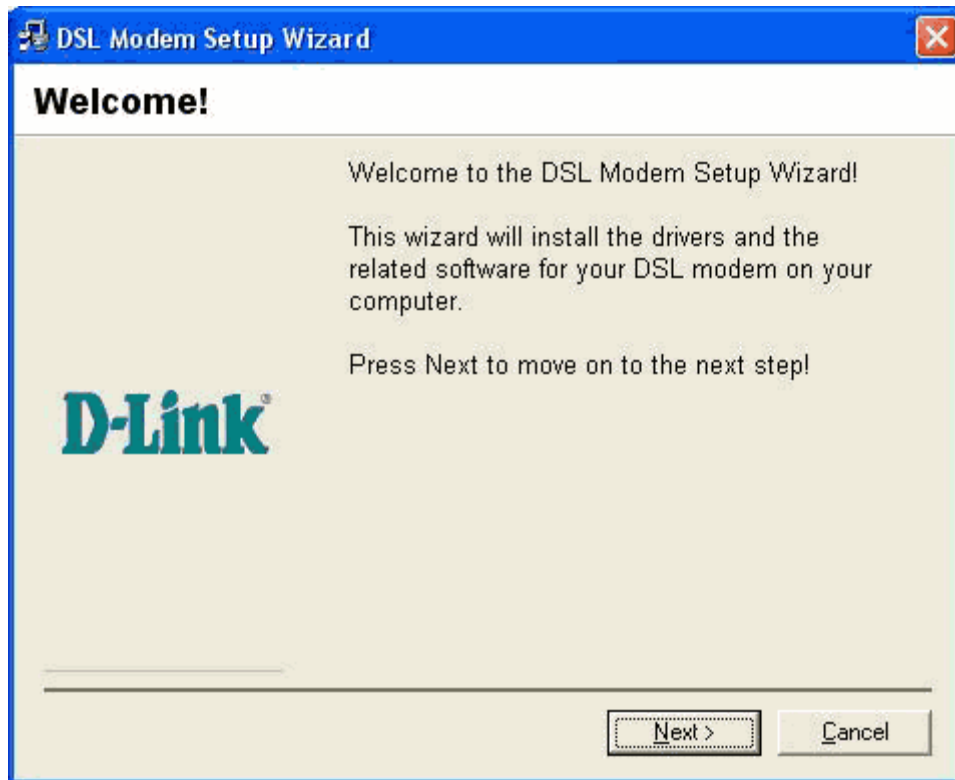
DSL Modem Setup Wizard

Welcome!

Welcome to the DSL Modem Setup Wizard!

This wizard will install the drivers and the related software for your DSL modem on your computer.

Press Next to move on to the next step!

D-Link

Next >

Cancel